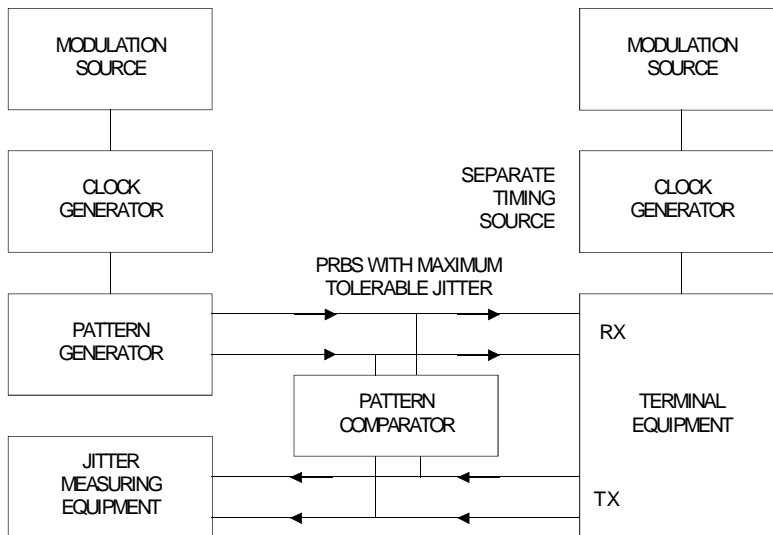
MODULATION SOURCE

CLOCK GENERATOR

PATTERN GENERATOR

JITTER MEASURING EQUIPMENT

PRBS WITH MAXIMUM TOLERABLE JITTER

PATTERN COMPARATOR

MODULATION SOURCE

SEPARATE TIMING SOURCE

CLOCK GENERATOR

RX

TERMINAL EQUIPMENT

TX